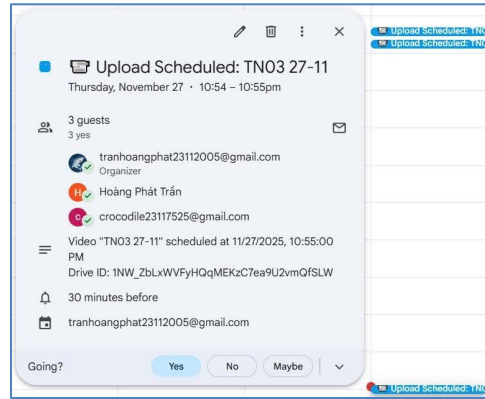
Upload Scheduled: TN03 27-11
Thursday, November 27 · 10:54 – 10:55pm

3 guests
3 yes

tranhoangphat23112005@gmail.com
Organizer

Hoàng Phát Trần

crocodile23117525@gmail.com

Video "TN03 27-11" scheduled at 11/27/2025, 10:55:00 PM
Drive ID: 1NW_ZbLxWVFyHQqMEKzC7ea9U2vmQfSLW

30 minutes before

tranhoangphat23112005@gmail.com

Going? Yes No Maybe

Upload Scheduled: TN0
Upload Scheduled: TN0
Upload Scheduled: TN0